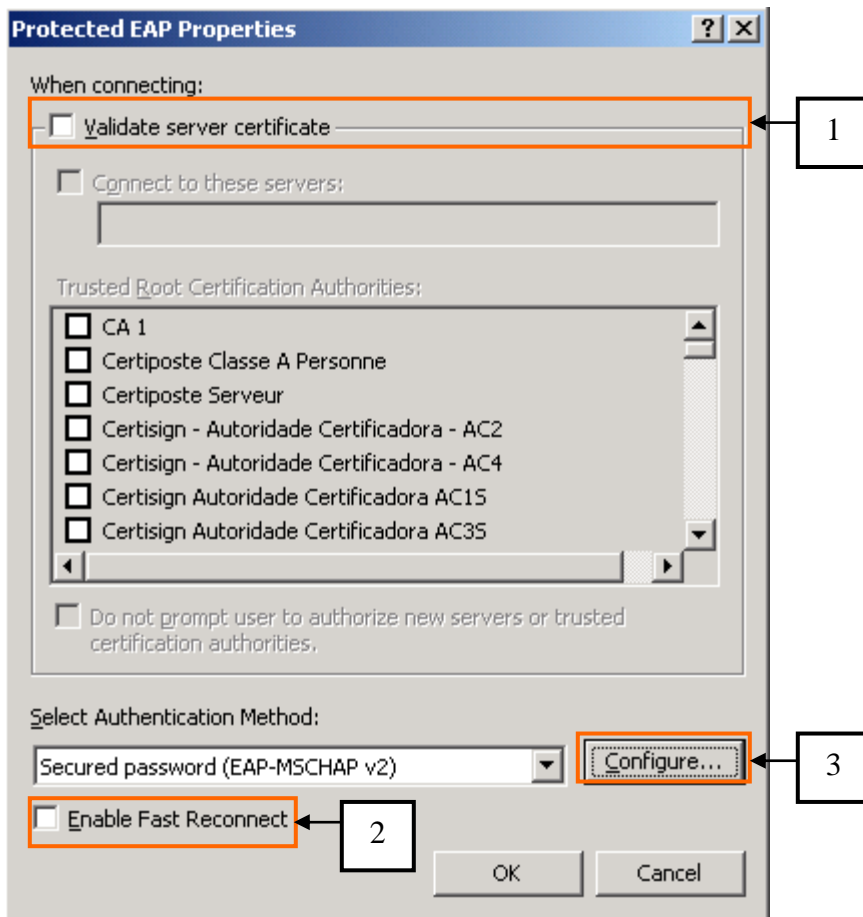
Protected EAP Properties

?

When connecting:

Validate server certificate

1

Connect to these servers:

Trusted Root Certification Authorities:

CA 1

Certiposte Classe A Personne

Certiposte Serveur

Certisign - Autoridade Certificadora - AC2

Certisign - Autoridade Certificadora - AC4

Certisign Autoridade Certificadora AC1S

Certisign Autoridade Certificadora AC3S

Do not prompt user to authorize new servers or trusted certification authorities.

Select Authentication Method:

Secured password (EAP-MSCHAP v2)

Configure...

3

Enable Fast Reconnect

2

OK

Cancel